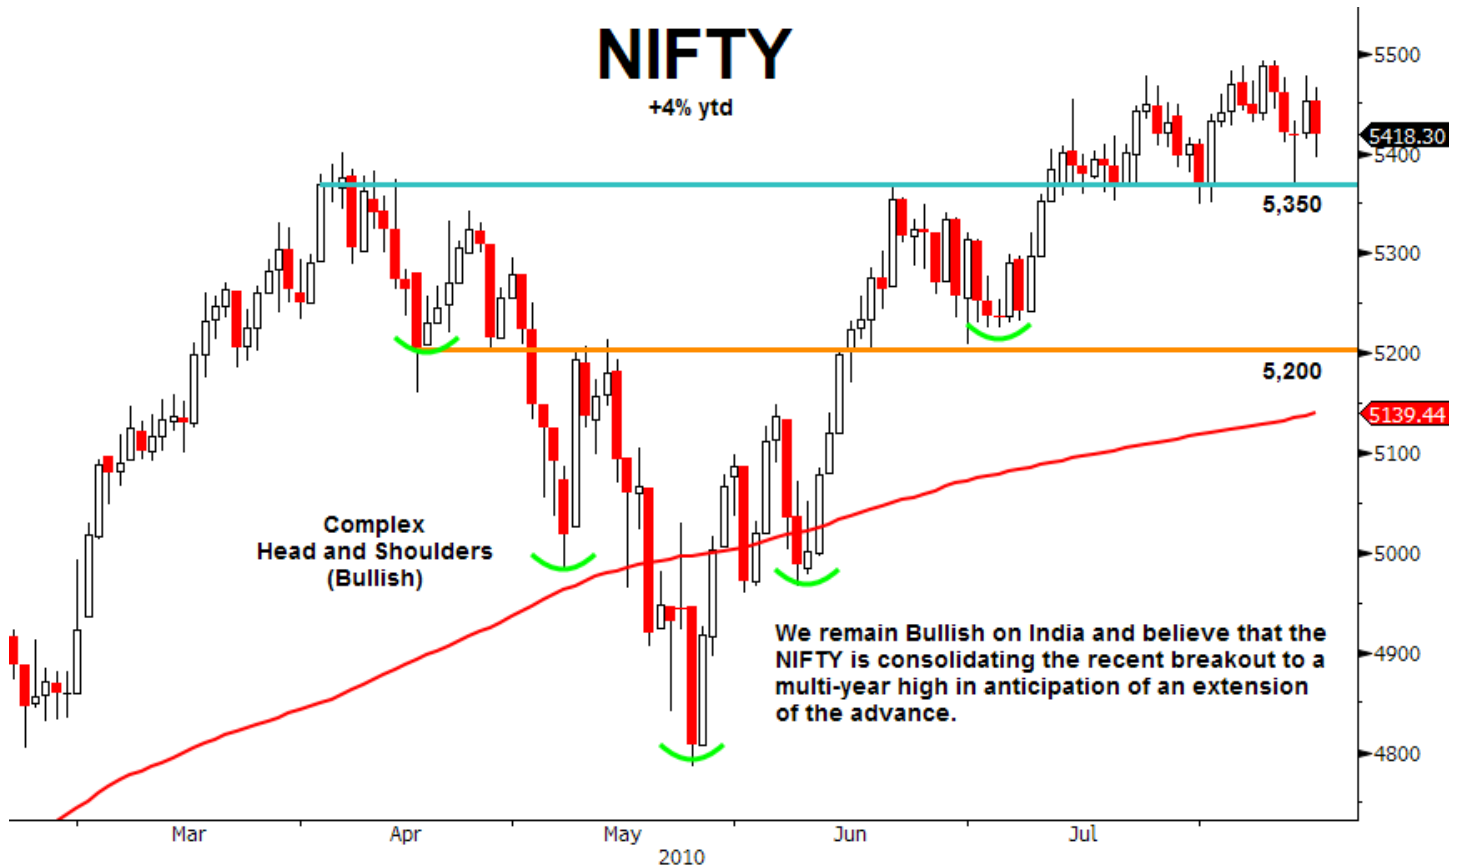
NIFTY
+4% ytd

5500
5418.30
5400
5,350
5300
5200
5,200
5139.44
5100
5000
4900
4800

Complex
Head and Shoulders
(Bullish)

We remain Bullish on India and believe that the NIFTY is consolidating the recent breakout to a multi-year high in anticipation of an extension of the advance.

Mar
Apr
May
Jun
Jul
2010